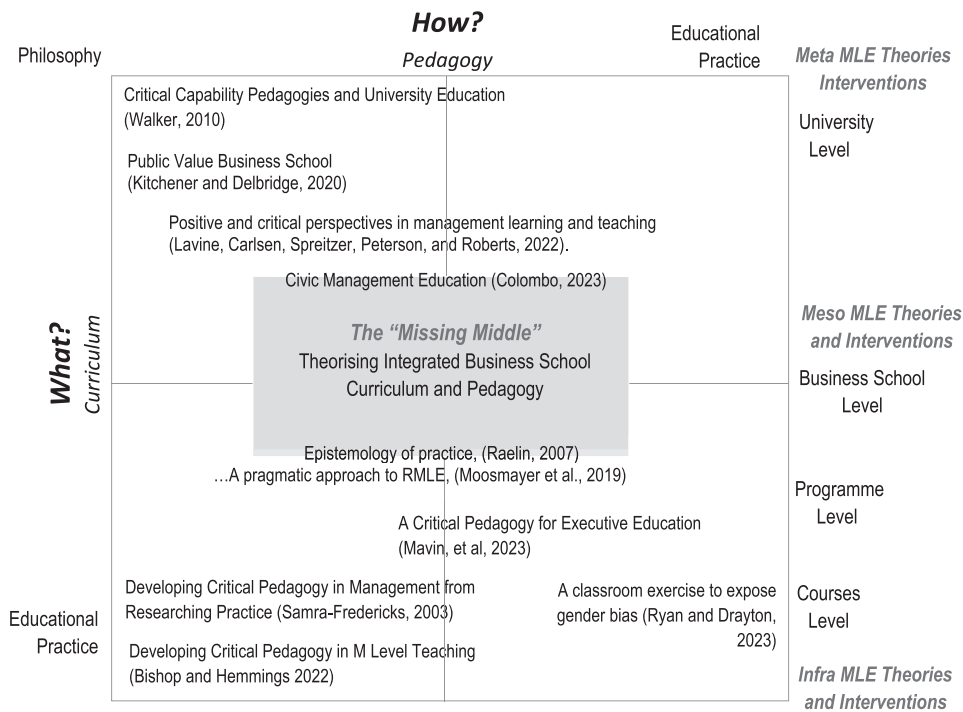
How?

Pedagogy

Philosophy

Educational Practice

Meta MLE Theories Interventions

Critical Capability Pedagogies and University Education (Walker, 2010)

University Level

Public Value Business School (Kitchener and Delbridge, 2020)

Positive and critical perspectives in management learning and teaching (Lavine, Carlsen, Spreitzer, Peterson, and Roberts, 2022).

Civic Management Education (Colombo, 2023)

What? Curriculum

The "Missing Middle"
Theorising Integrated Business School Curriculum and Pedagogy

Meso MLE Theories and Interventions

Business School Level

Epistemology of practice, (Raelin, 2007)
…A pragmatic approach to RMLE, (Moosmayer et al., 2019)

Programme Level

A Critical Pedagogy for Executive Education (Mavin, et al, 2023)

Developing Critical Pedagogy in Management from Researching Practice (Samra-Fredericks, 2003)

A classroom exercise to expose gender bias (Ryan and Drayton, 2023)

Courses Level

Educational Practice

Developing Critical Pedagogy in M Level Teaching (Bishop and Hemmings 2022)

Infra MLE Theories and Interventions